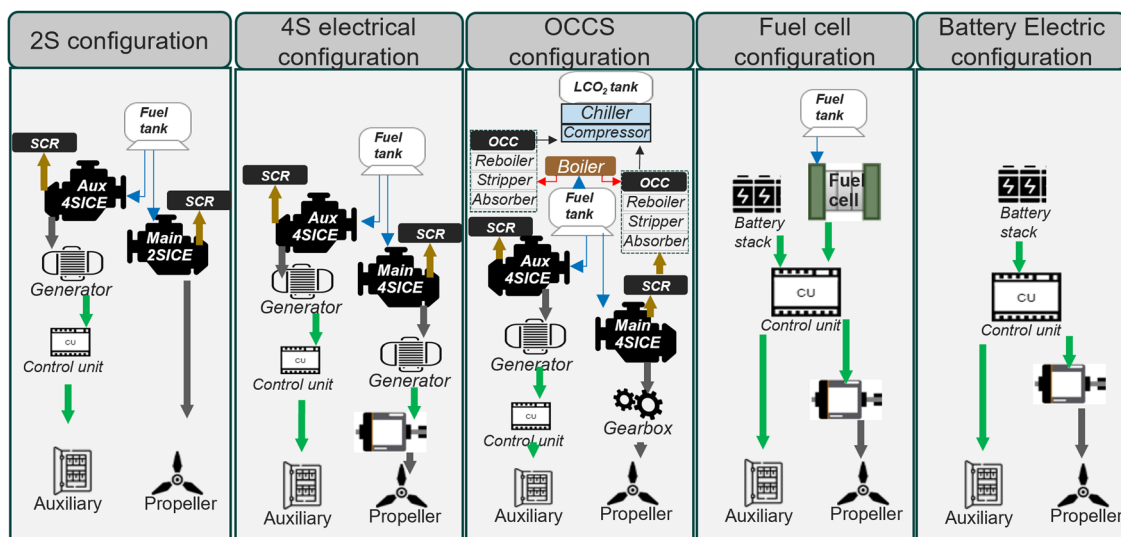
2S configuration

SCR
Fuel tank
Aux 4SICE
SCR
Main 2SICE
Generator
CU
Control unit
Auxiliary
Propeller

4S electrical configuration

Fuel tank
SCR
Aux 4SICE
SCR
Main 4SICE
Generator
CU
Control unit
Generator
Auxiliary
Propeller

OCCS configuration

$LCO_2$ tank
Chiller
Compressor
OCC
Reboiler
Stripper
Absorber
Boiler
OCC
Reboiler
Stripper
Absorber
Fuel tank
SCR
Aux 4SICE
SCR
Main 4SICE
Generator
CU
Control unit
Gearbox
Auxiliary
Propeller

Fuel cell configuration

Fuel tank
Fuel cell
Battery stack
CU
Control unit
Auxiliary
Propeller

Battery Electric configuration

Battery stack
CU
Control unit
Auxiliary
Propeller